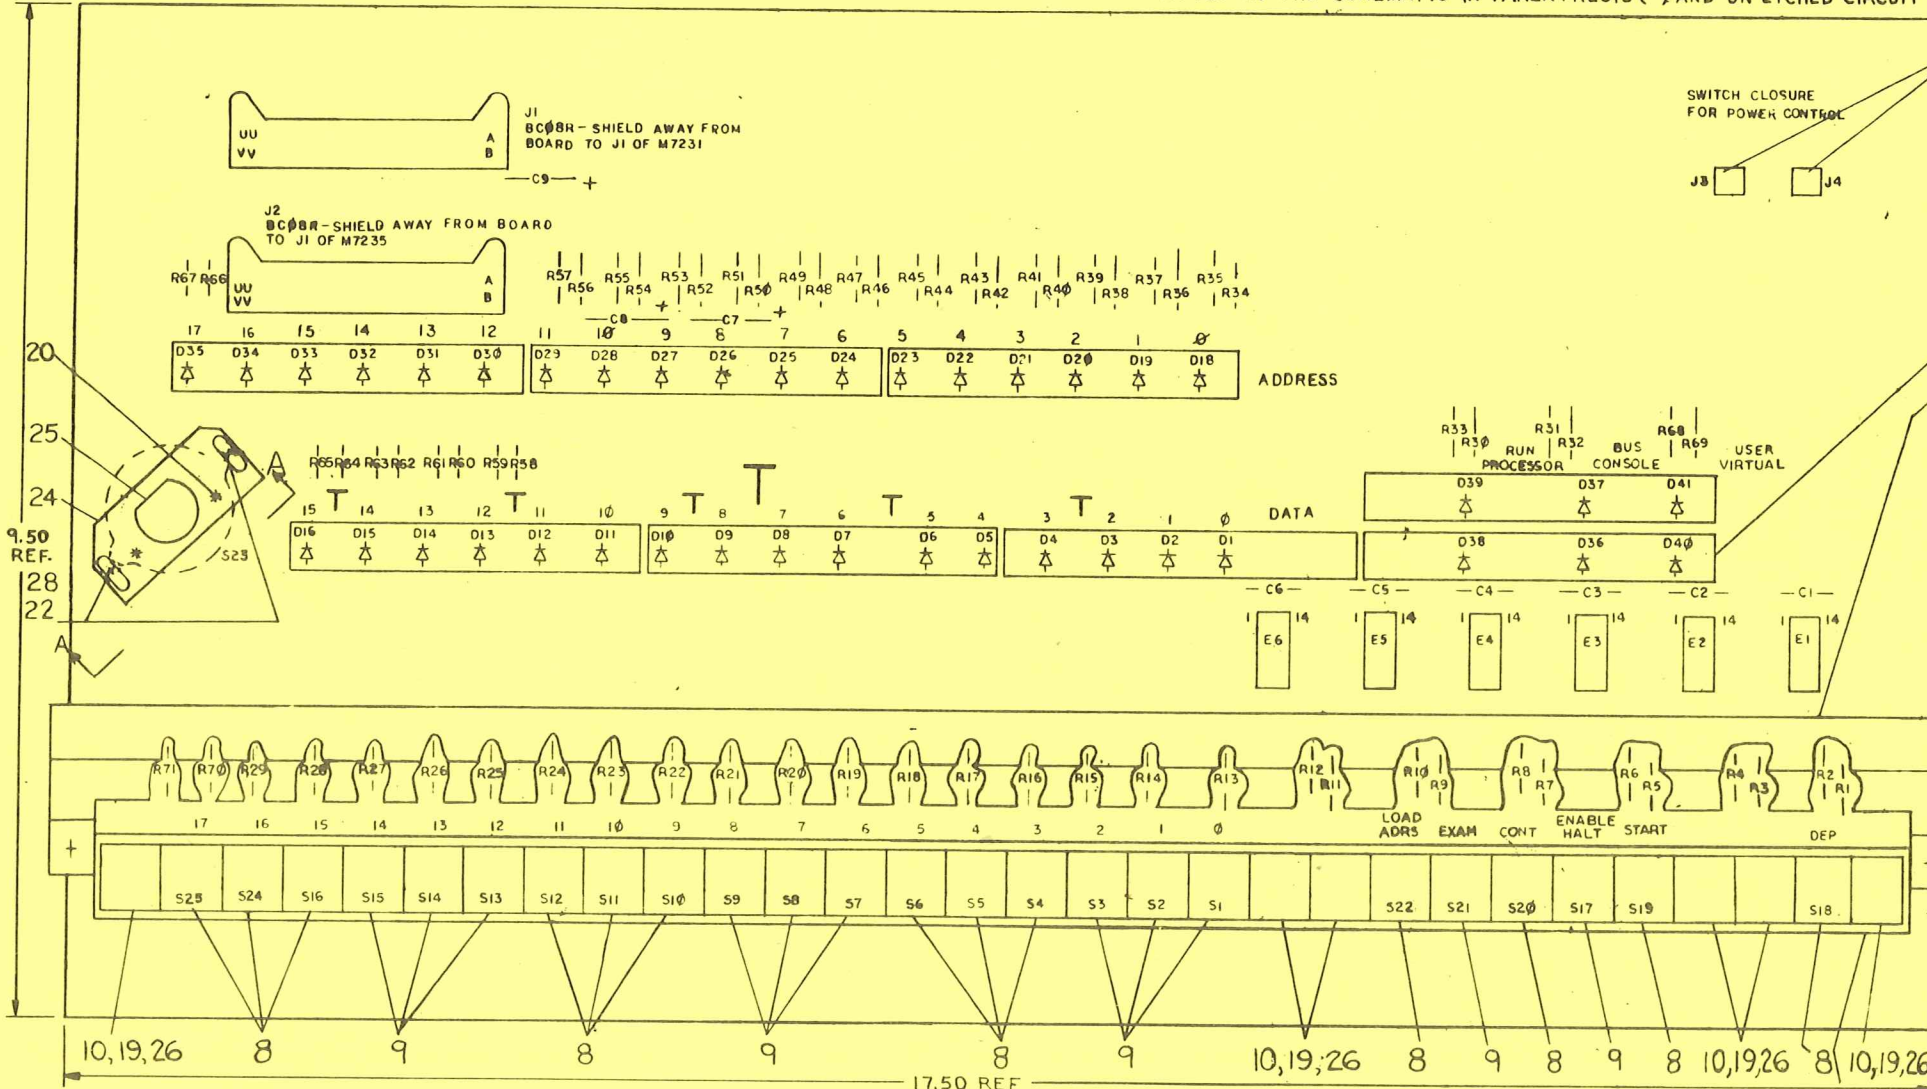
SWITCH CLOSURE FOR POWER CONTROL

J3 J4

J1
BCØ8R - SHIELD AWAY FROM BOARD TO J1 OF M7231

UU VV A B

C9 +

J2
BCØ8R - SHIELD AWAY FROM BOARD TO J1 OF M7235

R67 R66 UU VV A B

R57 R56 R55 R54 R53 R52 R51 R5Ø R49 R48 R47 R46 R45 R44 R43 R42 R41 R4Ø R39 R38 R37 R36 R35 R34

C8 + C7 +

17 16 15 14 13 12 11 1Ø 9 8 7 6 5 4 3 2 1 Ø

D35 D34 D33 D32 D31 D3Ø D29 D28 D27 D26 D25 D24 D23 D22 D21 D2Ø D19 D18

ADDRESS

20
25
24
9.50 REF.
28
22
A
A
S23

R65 R64 R63 R62 R61 R6Ø R59 R58

R33 R3Ø R31 R32 R68 R69

RUN PROCESSOR BUS CONSOLE USER VIRTUAL

D39 D37 D41

15 14 13 12 11 1Ø 9 8 7 6 5 4 3 2 1 Ø DATA

D16 D15 D14 D13 D12 D11 D1Ø D9 D8 D7 D6 D5 D4 D3 D2 D1

D38 D36 D4Ø

C6 C5 C4 C3 C2 C1

1 14 E6 1 14 E5 1 14 E4 1 14 E3 1 14 E2 1 14 E1

R71 R7Ø R29 R28 R27 R26 R25 R24 R23 R22 R21 R2Ø R19 R18 R17 R16 R15 R14 R13 R12 R11 R1Ø R9 R8 R7 R6 R5 R4 R3 R2 R1

17 16 15 14 13 12 11 1Ø 9 8 7 6 5 4 3 2 1 Ø LOAD ADRS EXAM CONT ENABLE HALT START DEP

S25 S24 S16 S15 S14 S13 S12 S11 S1Ø S9 S8 S7 S6 S5 S4 S3 S2 S1 S22 S21 S2Ø S17 S19 S18

10,19,26 8 9 8 9 8 9 10,19,26 8 9 8 9 8 10,19,26 8 10,19,26

17.50 REF